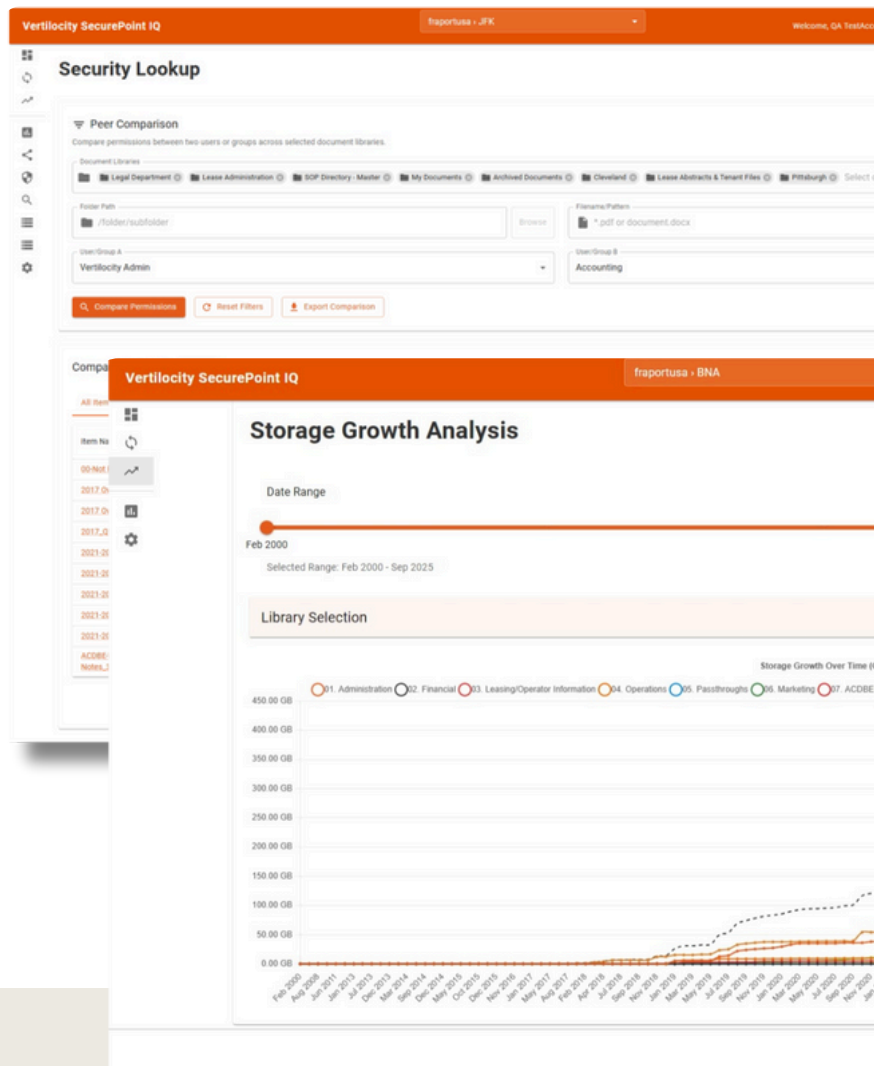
Vertilocity SecurePoint IQ

fraportusa › JFK

Welcome, QA TestAcc

Security Lookup

Peer Comparison

Compare permissions between two users or groups across selected document libraries.

Document Libraries

Legal Department Lease Administration SOP Directory - Master My Documents Archived Documents Cleveland Lease Abstracts & Tenant Files Pittsburgh Select

Folder Path

/folder/subfolder

Browse

Filename/Pattern

*.pdf or document.docx

User/Group A

Vertilocity Admin

User/Group B

Accounting

Compare Permissions

Reset Filters

Export Comparison

Compa

All Item

Item Na

00-Not

2017.0

2017.0

2017_0

2021-20

2021-20

2021-20

2021-20

2021-20

ACDBE

Notes_

Vertilocity SecurePoint IQ

fraportusa › BNA

Storage Growth Analysis

Date Range

Feb 2000

Selected Range: Feb 2000 - Sep 2025

Library Selection

Storage Growth Over Time (

01. Administration 02. Financial 03. Leasing/Operator Information 04. Operations 05. Passthroughs 06. Marketing 07. ACDBE

450.00 GB
400.00 GB
350.00 GB
300.00 GB
250.00 GB
200.00 GB
150.00 GB
100.00 GB
50.00 GB
0.00 GB

Feb 2000 Aug 2008 Jun 2011 Jan 2013 Jul 2013 Mar 2014 Dec 2013 Sep 2014 Dec 2014 May 2015 Oct 2015 Nov 2016 Jan 2017 May 2017 Feb 2018 Apr 2018 Jul 2018 Sep 2018 Nov 2018 Jan 2019 Mar 2019 May 2019 Jul 2019 Sep 2019 Nov 2019 Jan 2020 Mar 2020 May 2020 Jul 2020 Sep 2020 Nov 2020 Jan